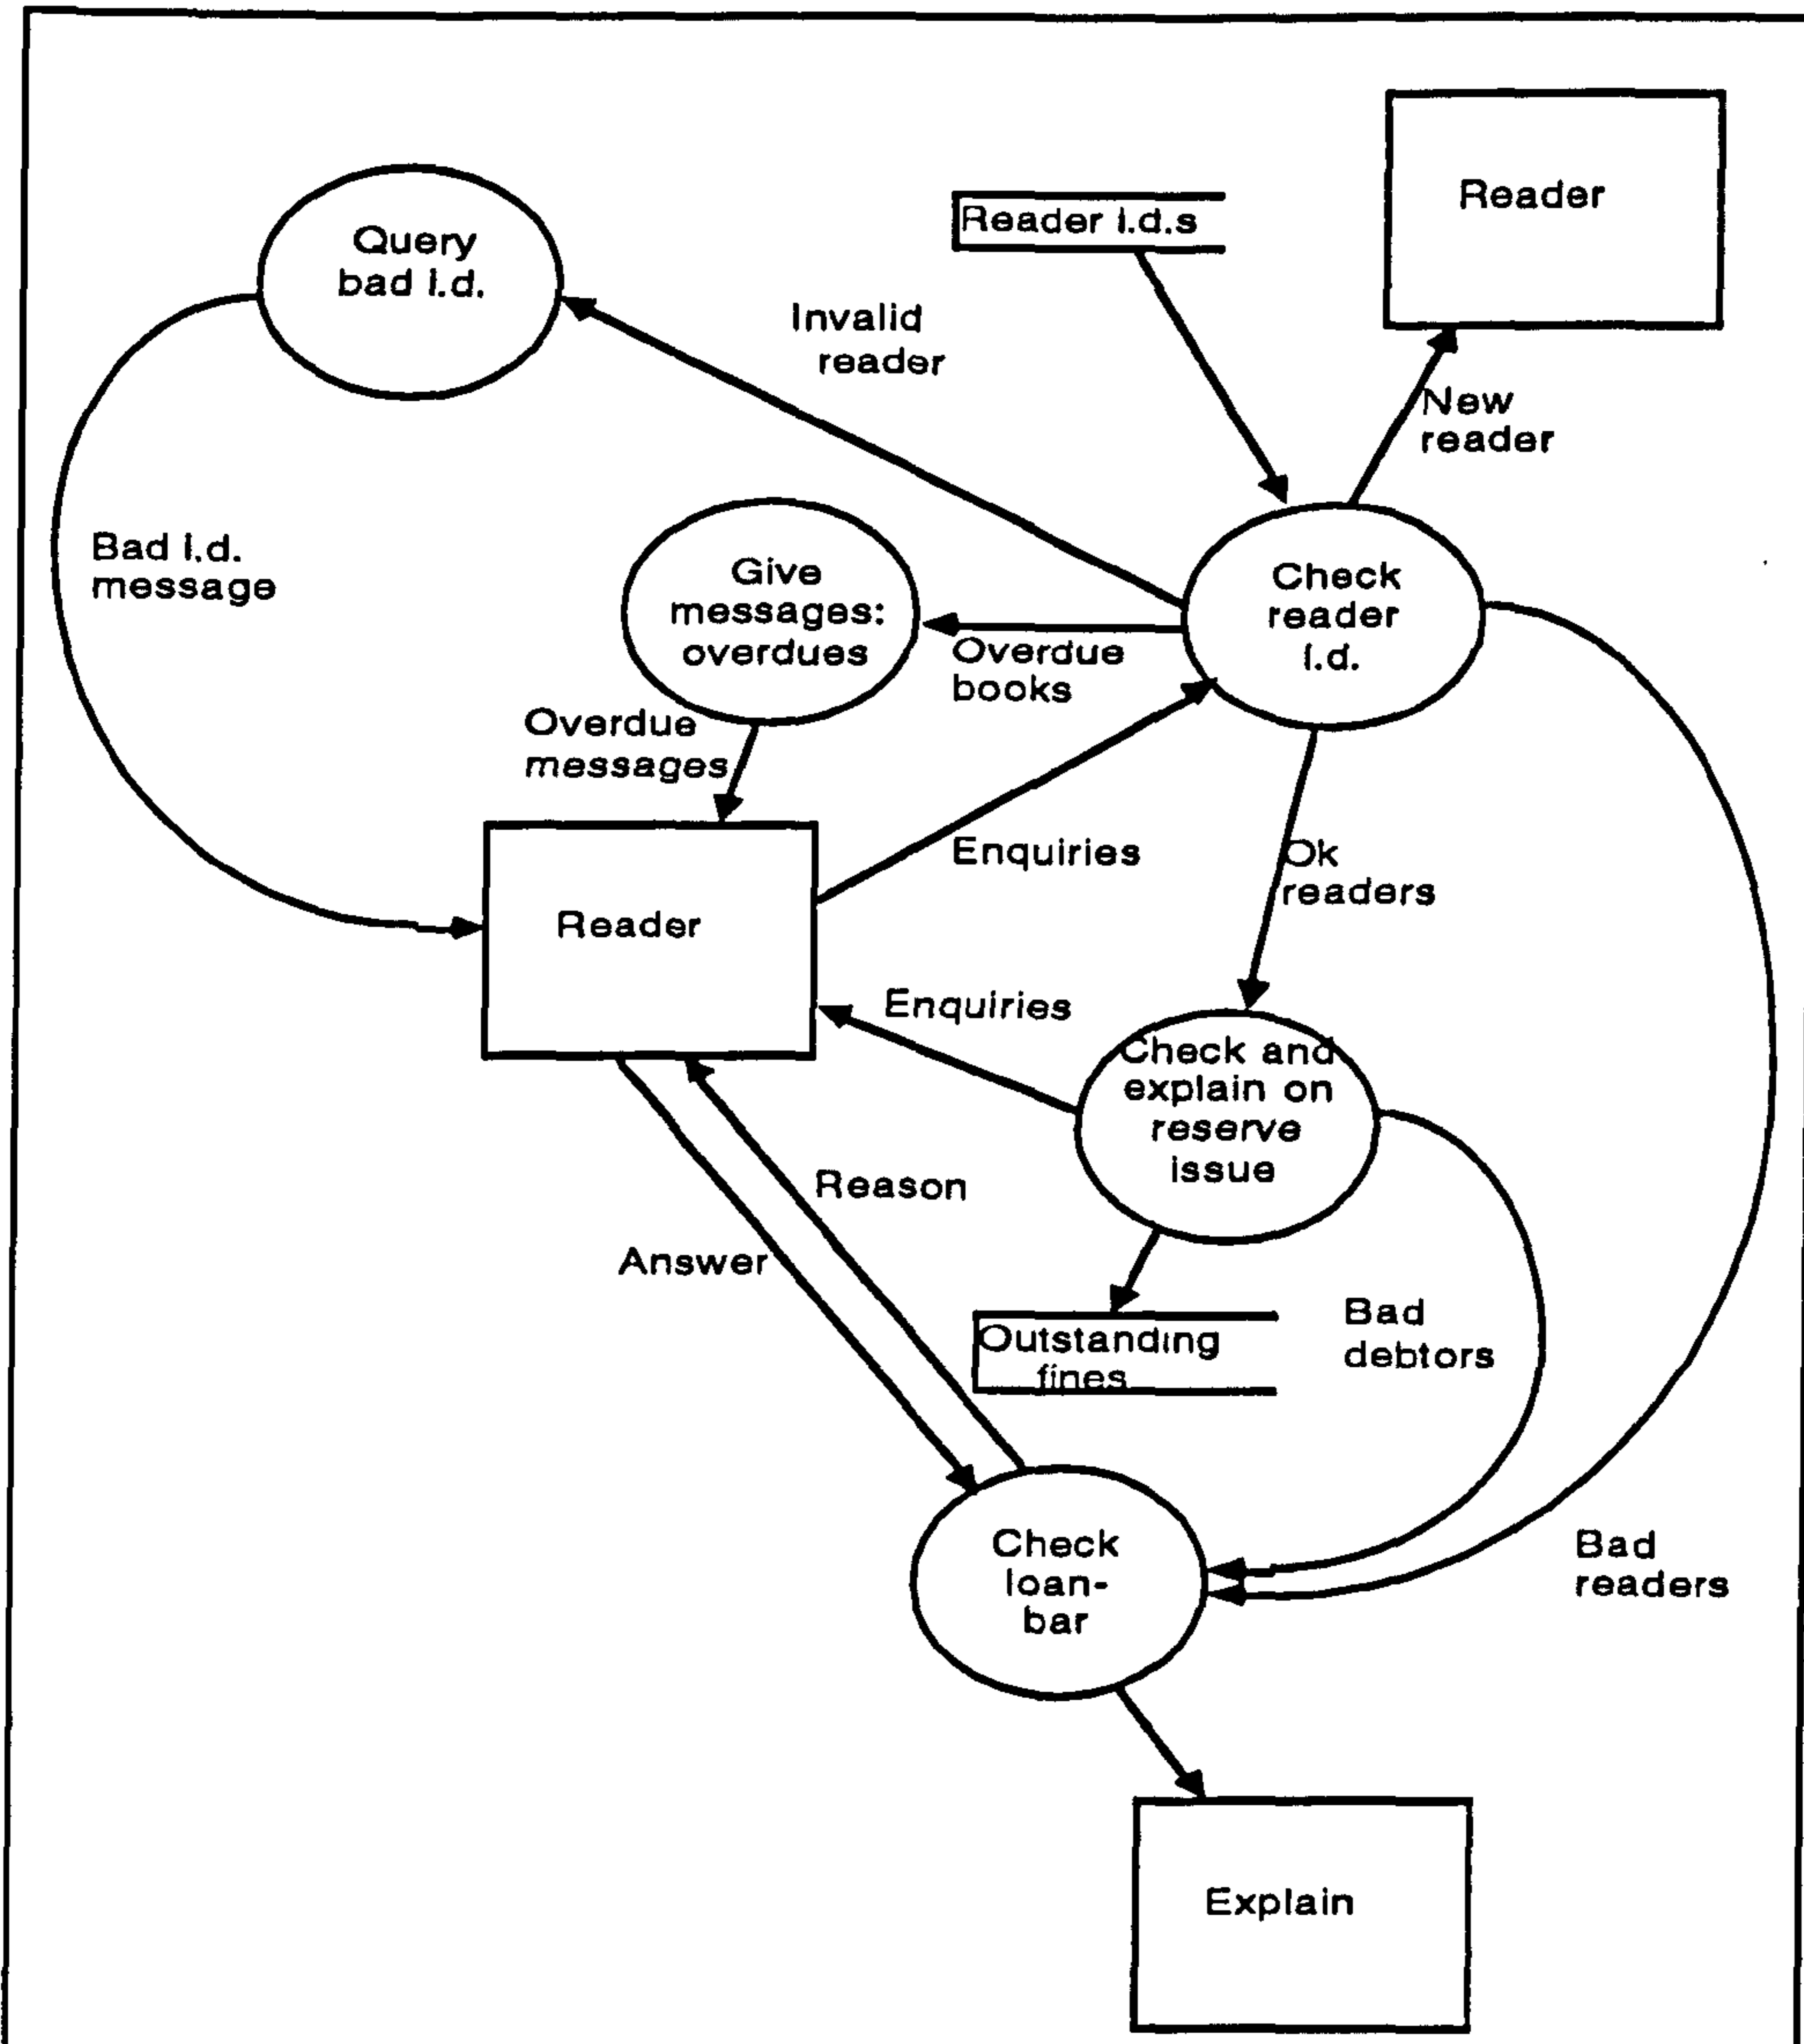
Reader

Reader I.d.s

Query bad I.d.

Invalid reader

New reader

Bad I.d. message

Give messages: overdues

Check reader I.d.

Overdue books

Overdue messages

Enquiries

Ok readers

Reader

Enquiries

Check and explain on reserve issue

Reason

Answer

Outstanding fines

Bad debtors

Check loan-bar

Bad readers

Explain